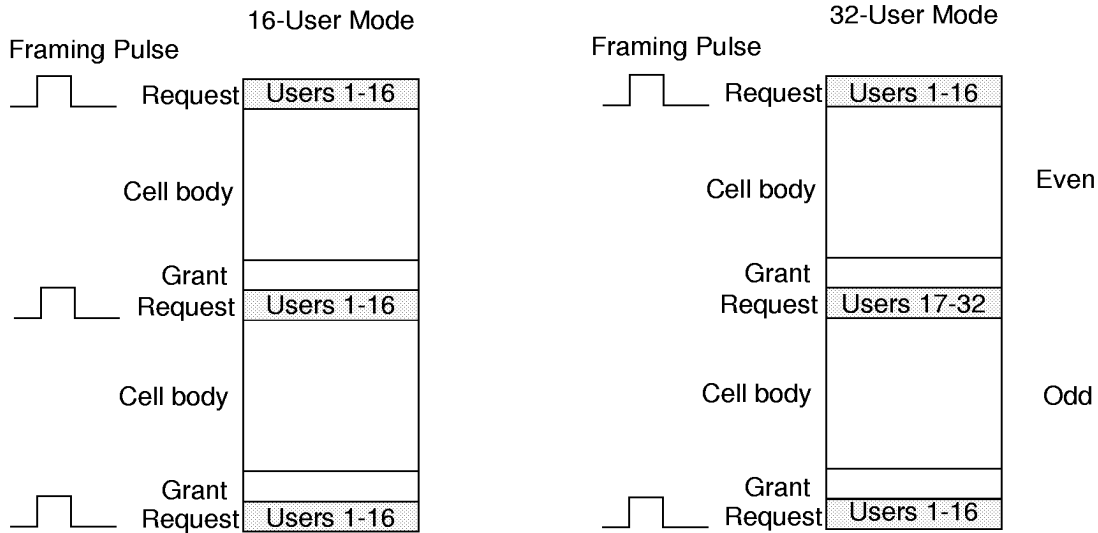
16-User Mode

Framing Pulse

Request Users 1-16

Cell body

Grant

Request Users 1-16

Cell body

Grant

Request Users 1-16

32-User Mode

Framing Pulse

Request Users 1-16

Cell body

Even

Grant

Request Users 17-32

Cell body

Odd

Grant

Request Users 1-16